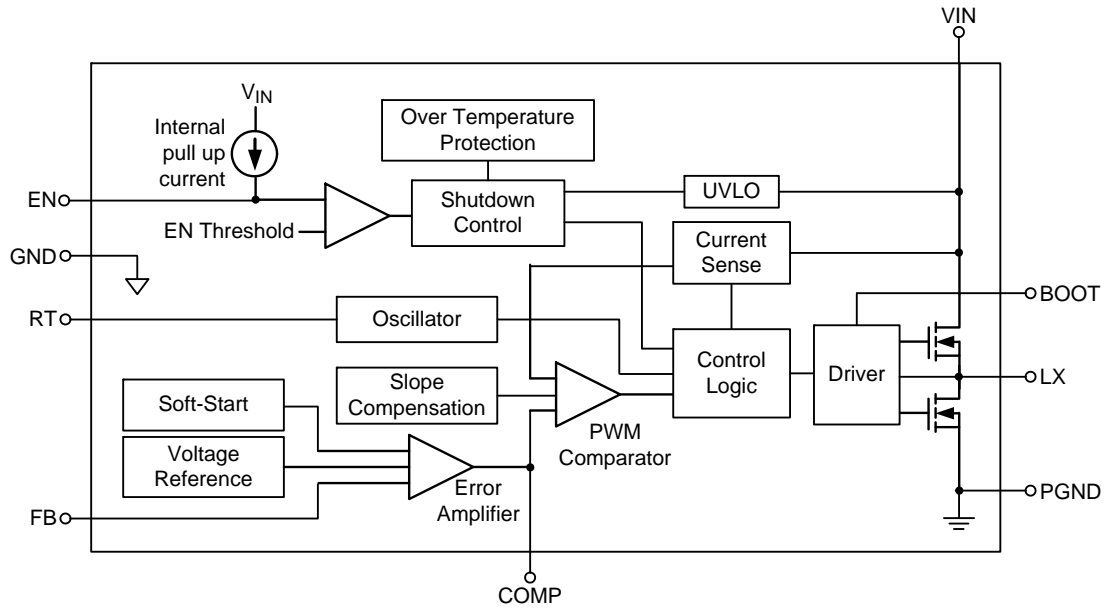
VIN

$V_{IN}$

Internal pull up current

Over Temperature Protection

EN

EN Threshold

Shutdown Control

UVLO

GND

Current Sense

RT

Oscillator

BOOT

Control Logic

Driver

LX

Soft-Start

Slope Compensation

PWM Comparator

Voltage Reference

Error Amplifier

PGND

FB

COMP